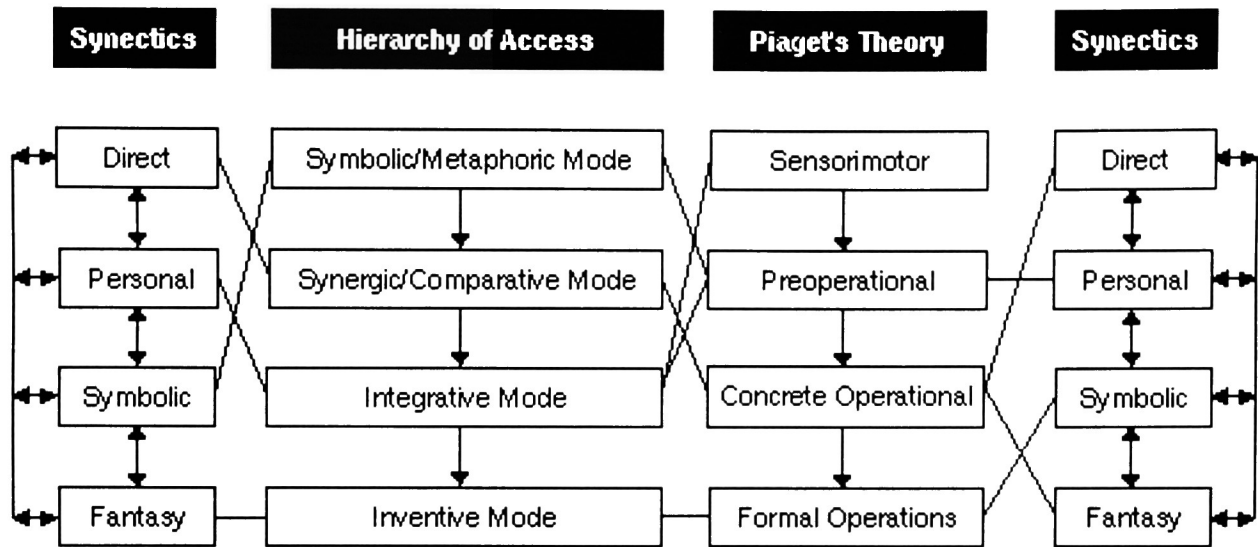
Synectics

Direct

Personal

Symbolic

Fantasy

Hierarchy of Access

Symbolic/Metaphoric Mode

Synergic/Comparative Mode

Integrative Mode

Inventive Mode

Piaget's Theory

Sensorimotor

Preoperational

Concrete Operational

Formal Operations

Synectics

Direct

Personal

Symbolic

Fantasy